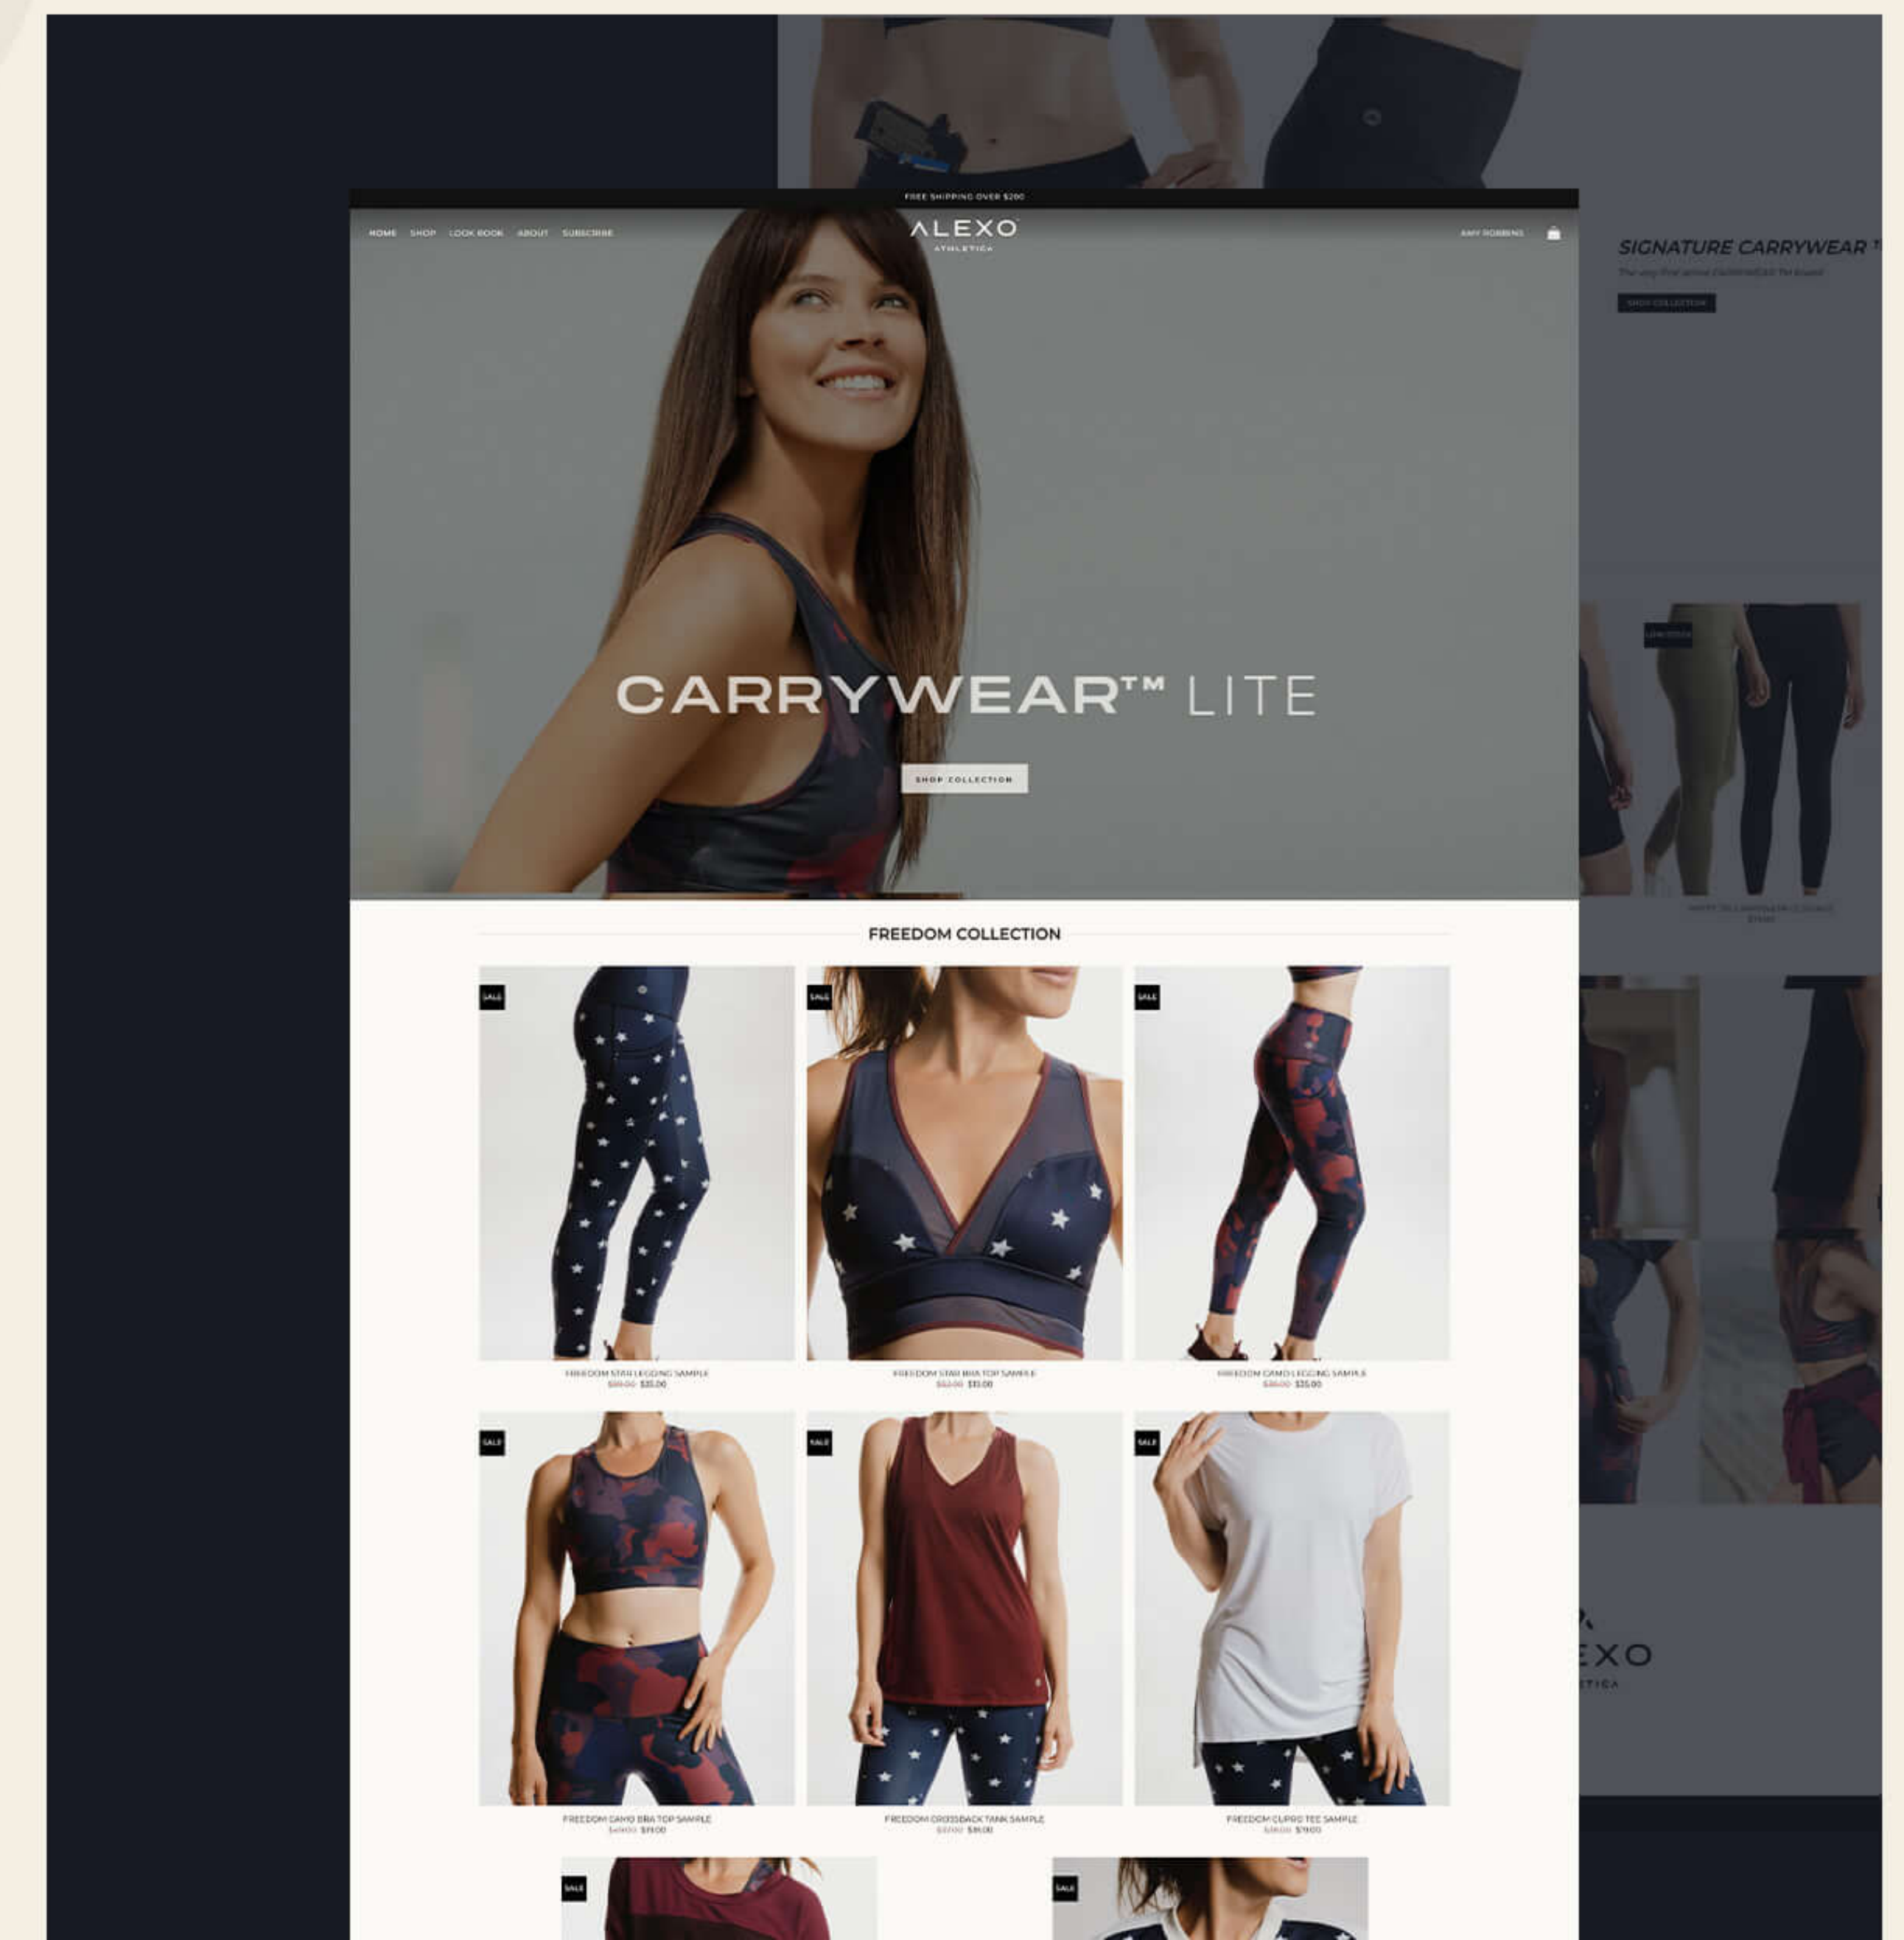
FREE SHIPPING OVER $200

HOME SHOP LOOK BOOK ABOUT SUBSCRIBE

ALEXO ATHLETICA

AMY ROBBINS

SIGNATURE CARRYWEAR™

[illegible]

SHOP COLLECTION

CARRYWEAR™ LITE

SHOP COLLECTION

FREEDOM COLLECTION

SALE

FREEDOM STAR LEGGING SAMPLE
$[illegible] $35.00

SALE

FREEDOM STAR BRA TOP SAMPLE
$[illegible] $35.00

SALE

FREEDOM CAMO LEGGING SAMPLE
$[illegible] $35.00

SALE

FREEDOM CAMO BRA TOP SAMPLE
$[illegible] $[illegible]

SALE

FREEDOM CROSSBACK TANK SAMPLE
$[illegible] $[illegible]

SALE

FREEDOM CUPRO TEE SAMPLE
$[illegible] $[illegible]

SALE

SALE

EXO
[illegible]